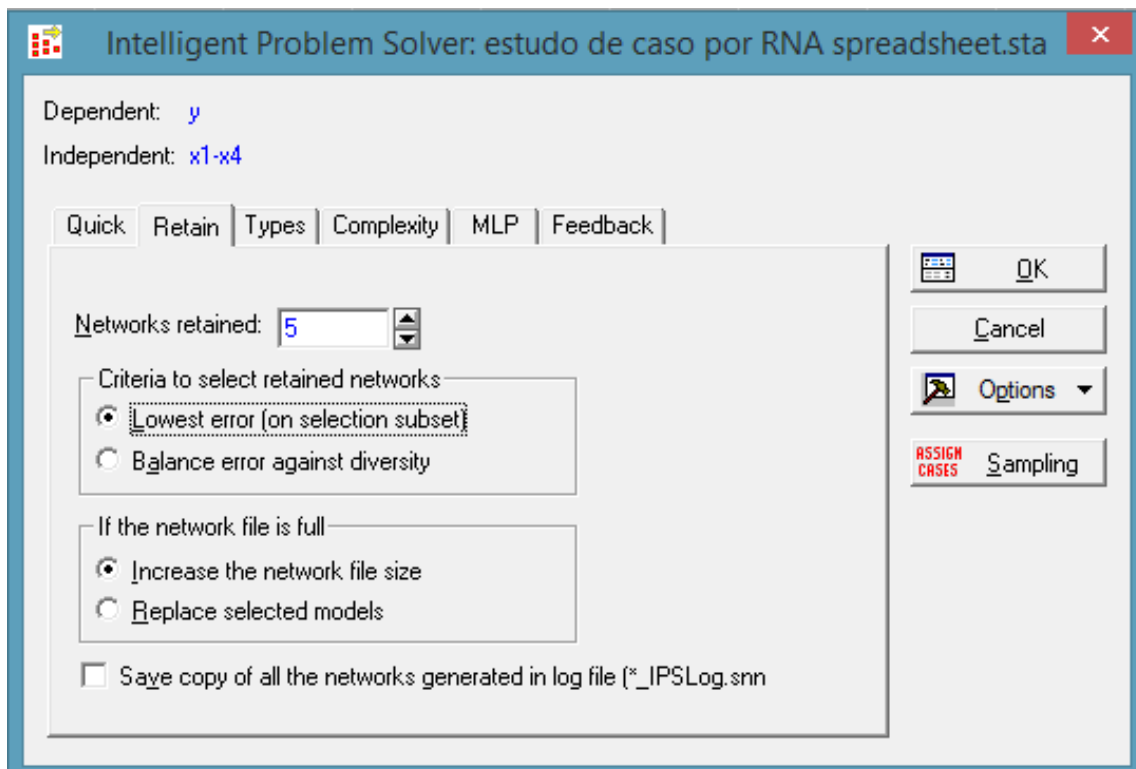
Intelligent Problem Solver: estudo de caso por RNA spreadsheet.sta

Dependent: y

Independent: x1-x4

Quick | Retain | Types | Complexity | MLP | Feedback

Networks retained: 5

Criteria to select retained networks

Lowest error (on selection subset)

Balance error against diversity

If the network file is full

Increase the network file size

Replace selected models

Save copy of all the networks generated in log file (*_IPSLog.snn

OK

Cancel

Options

ASSIGN CASES

Sampling